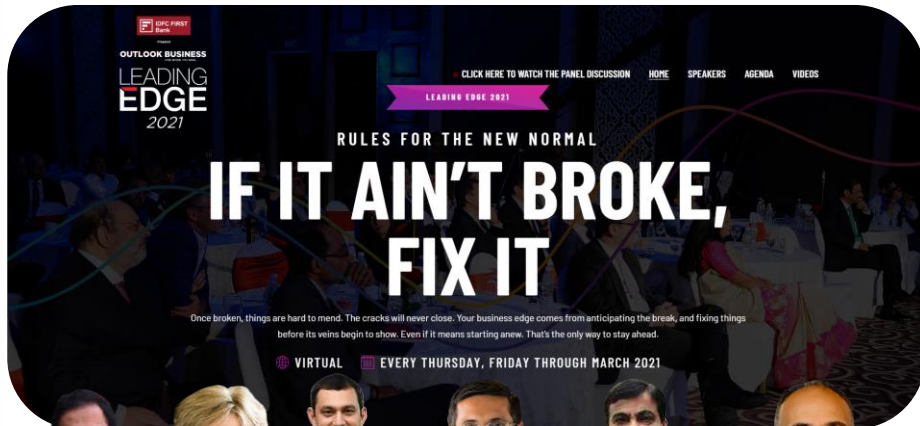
IDFC FIRST Bank

presents

OUTLOOK BUSINESS

LEADING EDGE 2021

CLICK HERE TO WATCH THE PANEL DISCUSSION HOME SPEAKERS AGENDA VIDEOS

LEADING EDGE 2021

RULES FOR THE NEW NORMAL

IF IT AIN'T BROKE, FIX IT

Once broken, things are hard to mend. The cracks will never close. Your business edge comes from anticipating the break, and fixing things before its veins begin to show. Even if it means starting anew. That's the only way to stay ahead.

VIRTUAL EVERY THURSDAY, FRIDAY THROUGH MARCH 2021